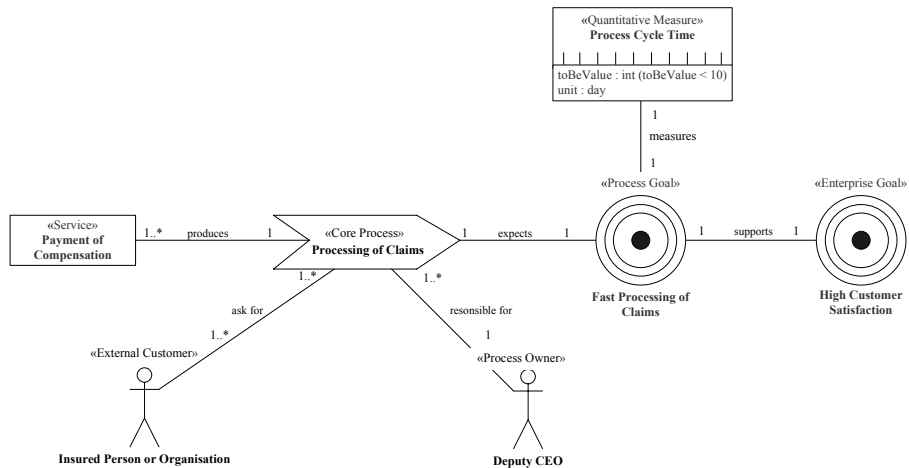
«Quantitative Measure»
Process Cycle Time

toBeValue : int (toBeValue < 10)
unit : day

1
measures
1

«Process Goal»

«Enterprise Goal»

«Service»
Payment of Compensation

1..*
produces
1

«Core Process»
Processing of Claims

1
expects
1

1
supports
1

Fast Processing of Claims

High Customer Satisfaction

1..*
ask for
1..*

1..*
resonsible for
1

«External Customer»

«Process Owner»

Insured Person or Organisation

Deputy CEO